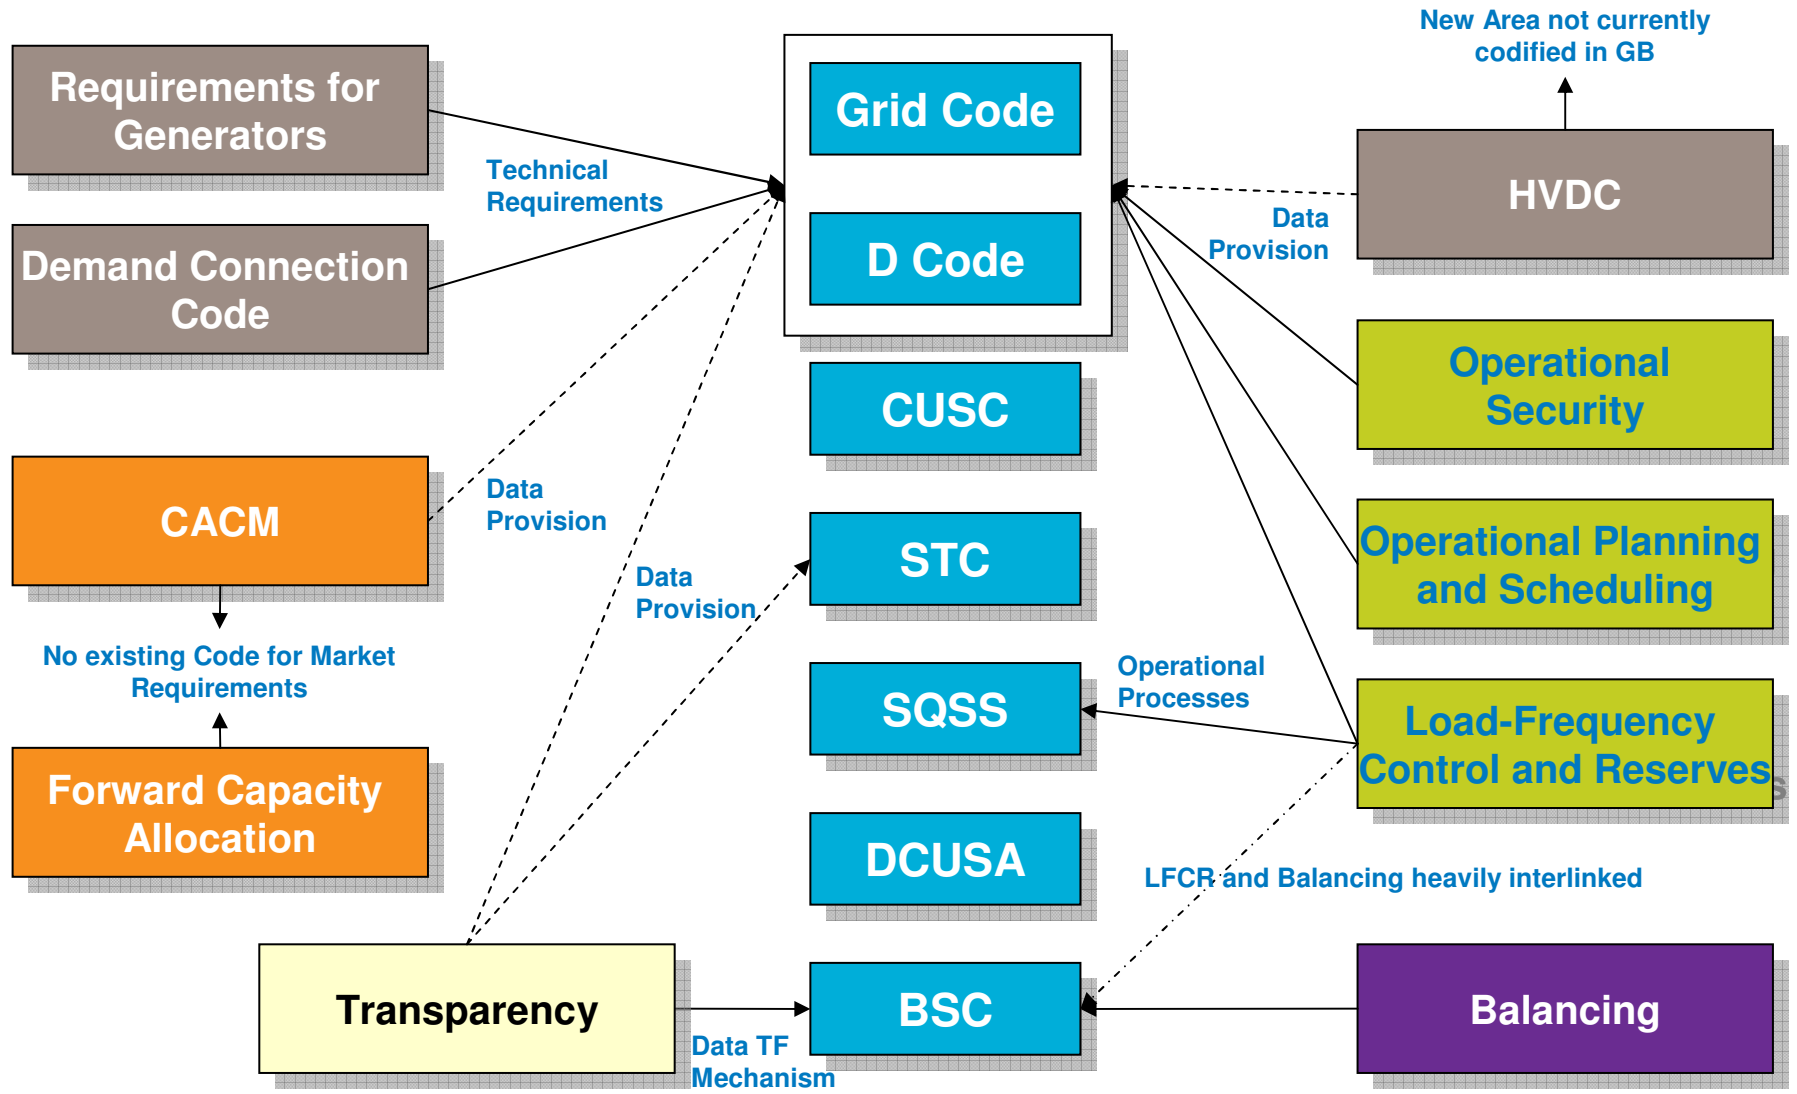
New Area not currently codified in GB

Requirements for Generators

Technical Requirements

Grid Code

D Code

HVDC

Data Provision

Demand Connection Code

Operational Security

CUSC

CACM

Data Provision

Data Provision

STC

Operational Planning and Scheduling

No existing Code for Market Requirements

SQSS

Operational Processes

Load-Frequency Control and Reserves

Forward Capacity Allocation

DCUSA

LFCR and Balancing heavily interlinked

Transparency

BSC

Balancing

Data TF Mechanism